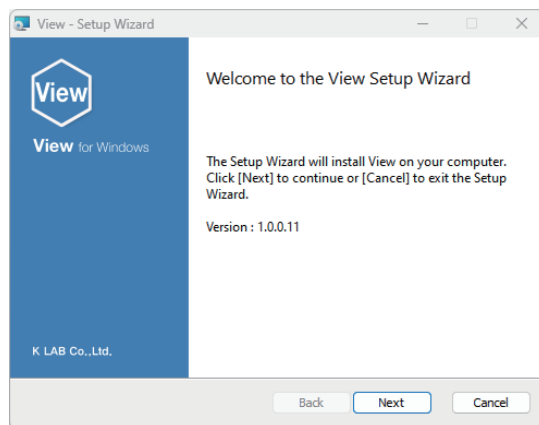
View - Setup Wizard

View

View for Windows

K LAB Co.,Ltd.

Welcome to the View Setup Wizard

The Setup Wizard will install View on your computer. Click [Next] to continue or [Cancel] to exit the Setup Wizard.

Version : 1.0.0.11

Back

Next

Cancel